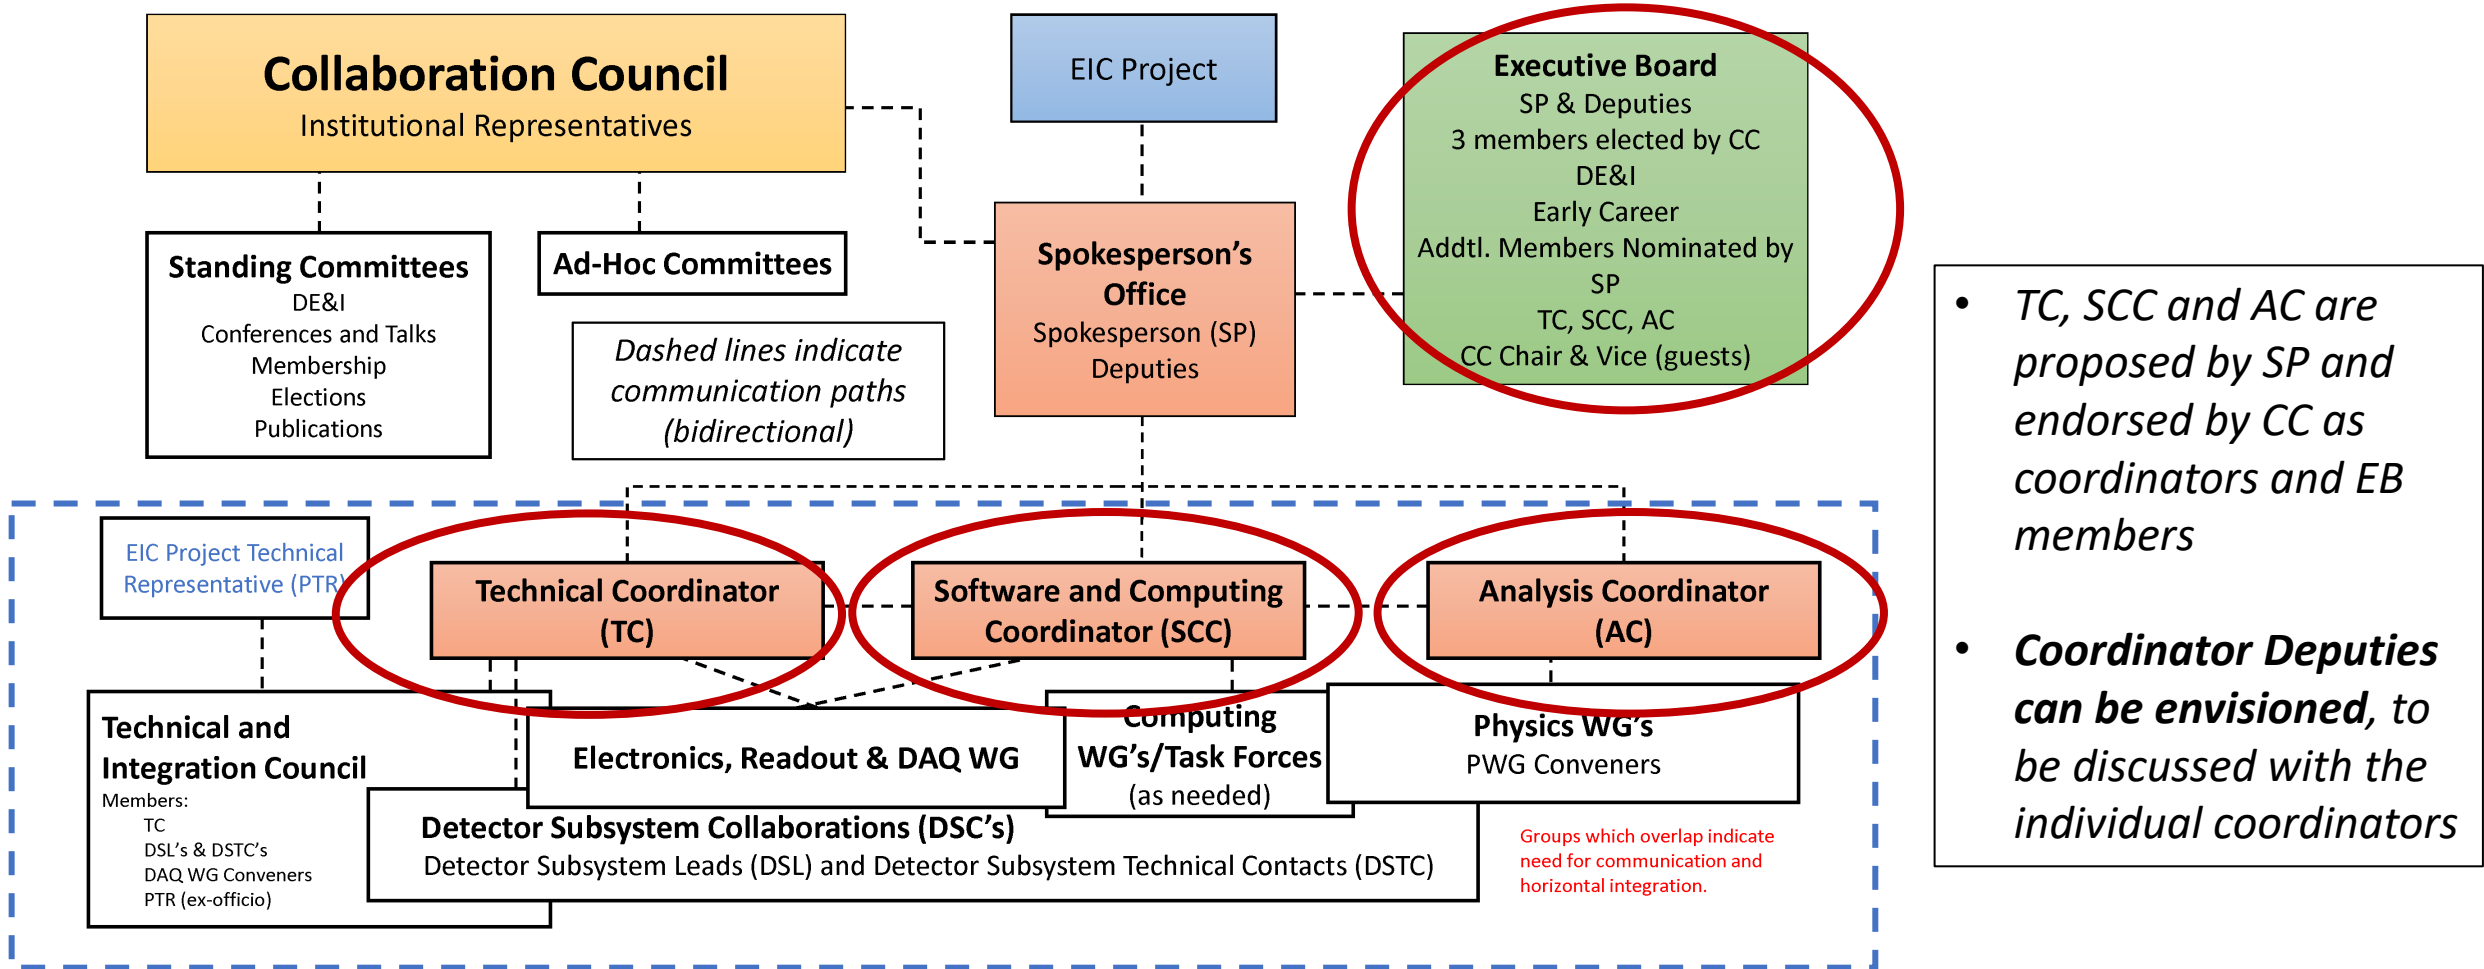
Collaboration Council
Institutional Representatives

EIC Project

Executive Board
SP & Deputies
3 members elected by CC
DE&I
Early Career
Addtl. Members Nominated by SP
TC, SCC, AC
CC Chair & Vice (guests)

Standing Committees
DE&I
Conferences and Talks
Membership
Elections
Publications

Ad-Hoc Committees

Dashed lines indicate communication paths (bidirectional)

Spokesperson's Office
Spokesperson (SP)
Deputies

- TC, SCC and AC are proposed by SP and endorsed by CC as coordinators and EB members

- **Coordinator Deputies can be envisioned**, to be discussed with the individual coordinators

EIC Project Technical Representative (PTR)

Technical Coordinator (TC)

Software and Computing Coordinator (SCC)

Analysis Coordinator (AC)

Technical and Integration Council
Members:
TC
DSL's & DSTC's
DAQ WG Conveners
PTR (ex-officio)

Electronics, Readout & DAQ WG

Computing WG's/Task Forces (as needed)

Physics WG's
PWG Conveners

Detector Subsystem Collaborations (DSC's)
Detector Subsystem Leads (DSL) and Detector Subsystem Technical Contacts (DSTC)

Groups which overlap indicate need for communication and horizontal integration.